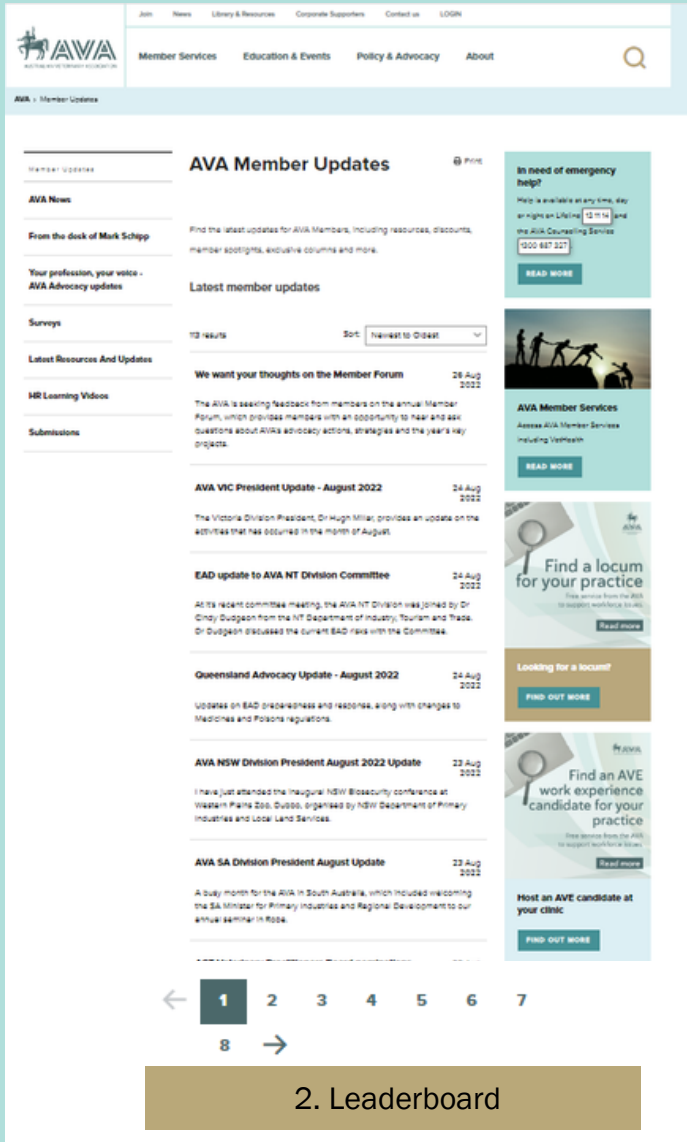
Join News Library & Resources Corporate Supporters Contact us LOGIN

AVA
AUSTRALIAN VETERINARY ASSOCIATION

Member Services Education & Events Policy & Advocacy About

AVA › Member Updates

Member Updates
AVA News
From the desk of Mark Schipp
Your profession, your voice - AVA Advocacy updates
Surveys
Latest Resources And Updates
HR Learning Videos
Submissions

AVA Member Updates

Print

Find the latest updates for AVA Members, including resources, discounts, member spotlights, exclusive columns and more.

Latest member updates

113 results

Sort: Newest to Oldest

We want your thoughts on the Member Forum
26 Aug 2022
The AVA is seeking feedback from members on the annual Member Forum, which provides members with an opportunity to hear and ask questions about AVA's advocacy actions, strategies and the year's key projects.

AVA VIC President Update - August 2022
24 Aug 2022
The Victoria Division President, Dr Hugh Millar, provides an update on the activities that has occurred in the month of August.

EAD update to AVA NT Division Committee
24 Aug 2022
At its recent committee meeting, the AVA NT Division was joined by Dr Cindy Dudgeon from the NT Department of Industry, Tourism and Trade. Dr Dudgeon discussed the current EAD risks with the Committee.

Queensland Advocacy Update - August 2022
24 Aug 2022
Updates on EAD preparedness and response, along with changes to Medicines and Poisons regulations.

AVA NSW Division President August 2022 Update
23 Aug 2022
I have just attended the inaugural NSW Biosecurity conference at Western Plains Zoo, Dubbo, organised by NSW Department of Primary Industries and Local Land Services.

AVA SA Division President August Update
23 Aug 2022
A busy month for the AVA in South Australia, which included welcoming the SA Minister for Primary Industries and Regional Development to our annual seminar in Robe.

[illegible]

In need of emergency help?
Help is available at any time, day or night on Lifeline 13 11 14 and the AVA Counselling Service 1300 687 327
READ MORE

AVA Member Services
Access AVA Member Services including VetHealth
READ MORE

AVA
Find a locum for your practice
Free service from the AVA to support workforce issues
Read more

Looking for a locum?
FIND OUT MORE

AVA
Find an AVE work experience candidate for your practice
Free service from the AVA to support workforce issues
Read more

Host an AVE candidate at your clinic
FIND OUT MORE

← 1 2 3 4 5 6 7
8 →

2. Leaderboard